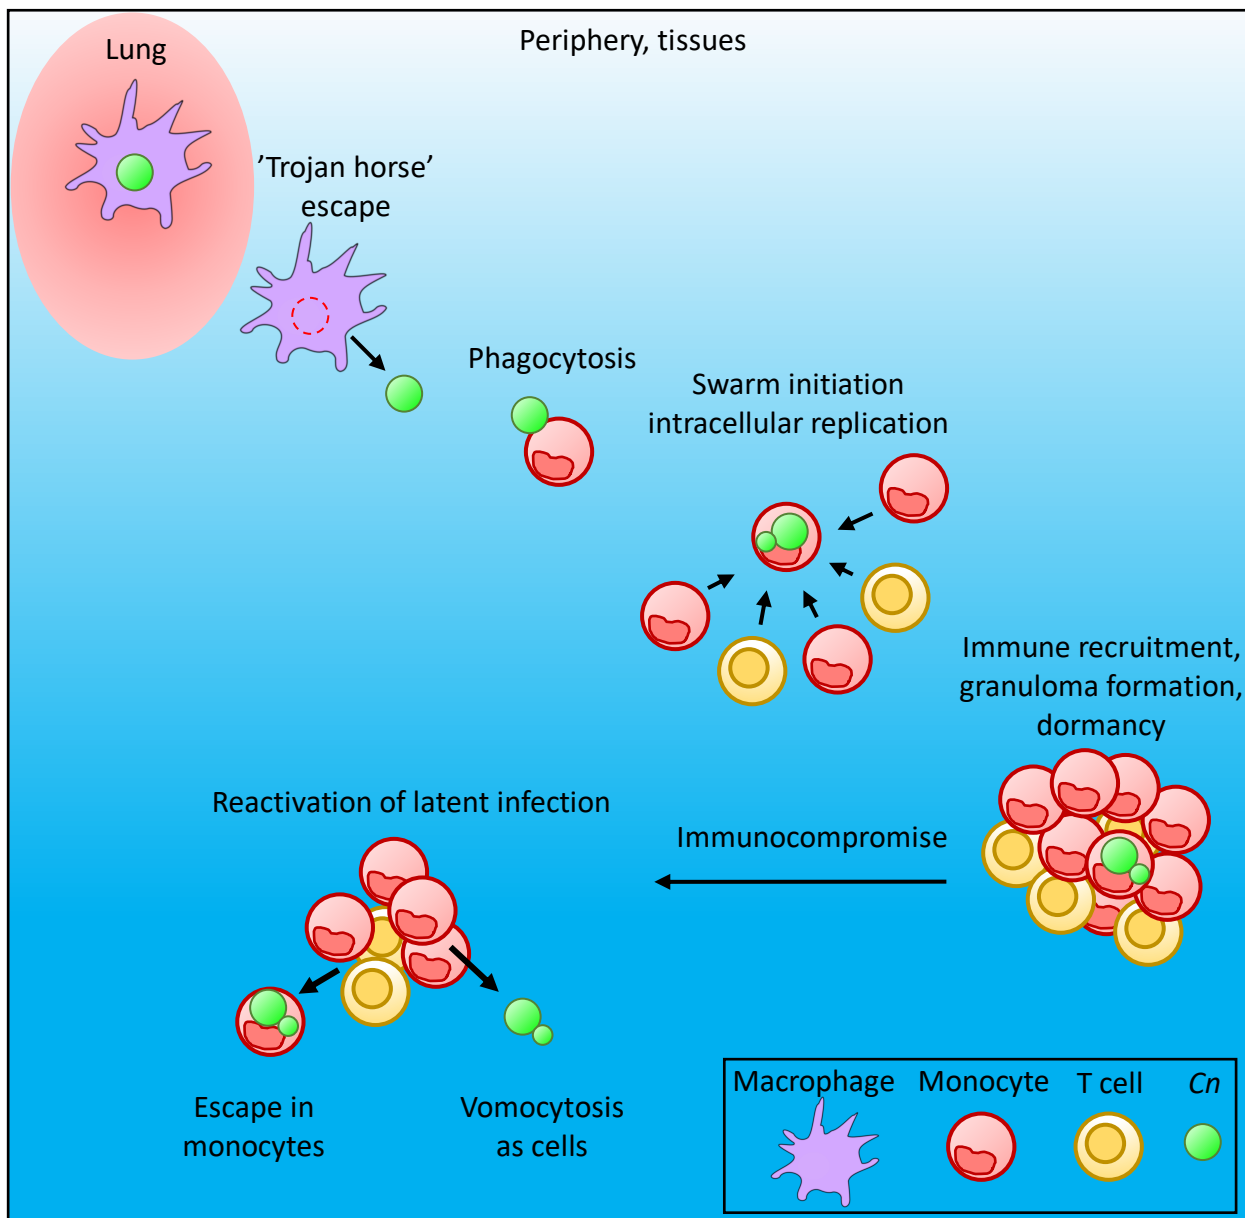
Lung

Periphery, tissues

'Trojan horse' escape

Phagocytosis

Swarm initiation intracellular replication

Immune recruitment, granuloma formation, dormancy

Reactivation of latent infection

Immunocompromise

Escape in monocytes

Vomocytosis as cells

Macrophage

Monocyte

T cell

*Cn*